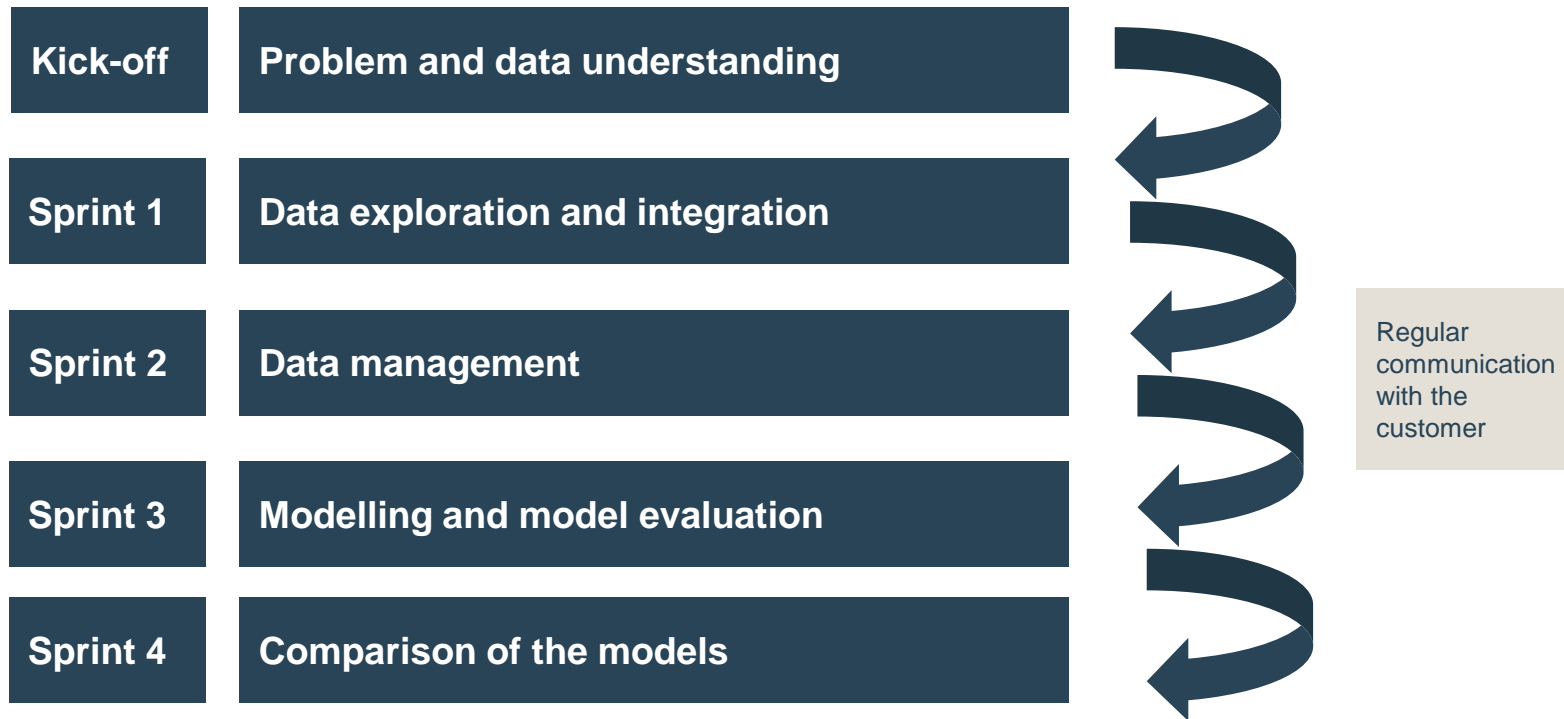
Kick-off
Problem and data understanding

Sprint 1
Data exploration and integration

Sprint 2
Data management

Sprint 3
Modelling and model evaluation

Sprint 4
Comparison of the models

Regular communication with the customer